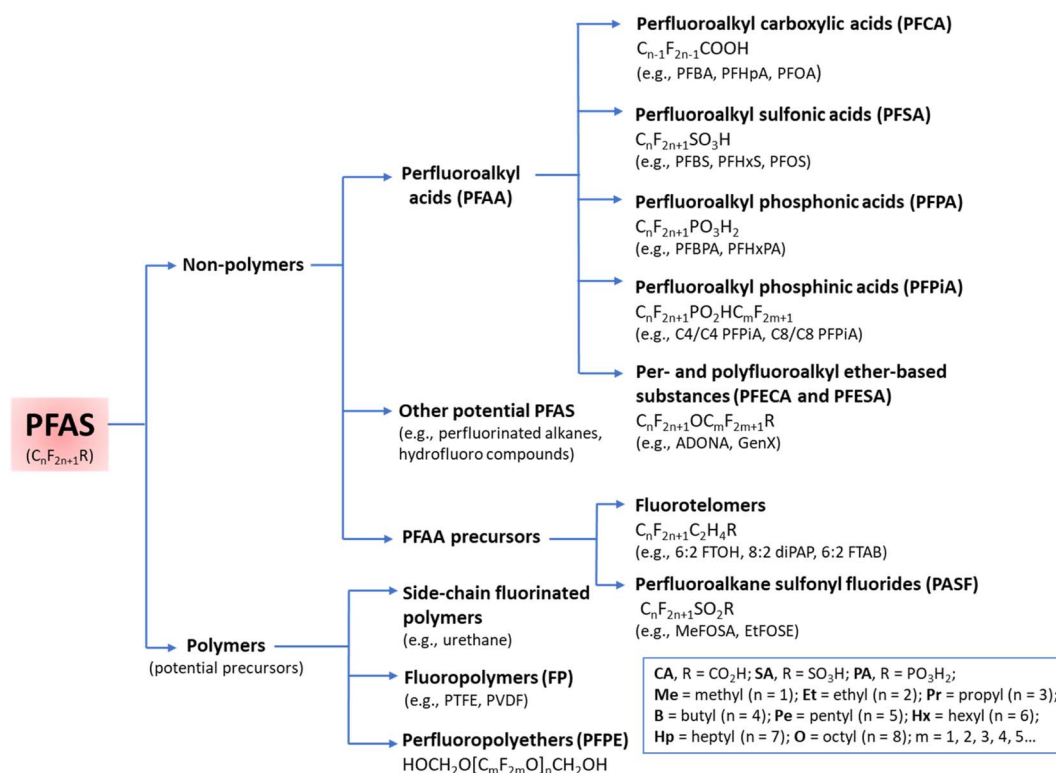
PFAS
($C_nF_{2n+1}R$)

Non-polymers

Perfluoroalkyl acids (PFAA)

Perfluoroalkyl carboxylic acids (PFCA)
$C_{n-1}F_{2n-1}COOH$
(e.g., PFBA, PFHpA, PFOA)

Perfluoroalkyl sulfonic acids (PFSA)
$C_nF_{2n+1}SO_3H$
(e.g., PFBS, PFHxS, PFOS)

Perfluoroalkyl phosphonic acids (PFPA)
$C_nF_{2n+1}PO_3H_2$
(e.g., PFBPA, PFHxPA)

Perfluoroalkyl phosphinic acids (PFPiA)
$C_nF_{2n+1}PO_2HC_mF_{2m+1}$
(e.g., C4/C4 PFPiA, C8/C8 PFPiA)

Per- and polyfluoroalkyl ether-based substances (PFECA and PFESA)
$C_nF_{2n+1}OC_mF_{2m+1}R$
(e.g., ADONA, GenX)

Other potential PFAS
(e.g., perfluorinated alkanes, hydrofluoro compounds)

PFAA precursors

Fluorotelomers
$C_nF_{2n+1}C_2H_4R$
(e.g., 6:2 FTOH, 8:2 diPAP, 6:2 FTAB)

Perfluoroalkane sulfonyl fluorides (PASF)
$C_nF_{2n+1}SO_2R$
(e.g., MeFOSA, EtFOSE)

Polymers
(potential precursors)

Side-chain fluorinated polymers
(e.g., urethane)

Fluoropolymers (FP)
(e.g., PTFE, PVDF)

Perfluoropolyethers (PFPE)
$HOCH_2O[C_mF_{2m}O]_nCH_2OH$

CA, R = $CO_2H$; SA, R = $SO_3H$; PA, R = $PO_3H_2$;
Me = methyl (n = 1); Et = ethyl (n = 2); Pr = propyl (n = 3);
B = butyl (n = 4); Pe = pentyl (n = 5); Hx = hexyl (n = 6);
Hp = heptyl (n = 7); O = octyl (n = 8); m = 1, 2, 3, 4, 5...